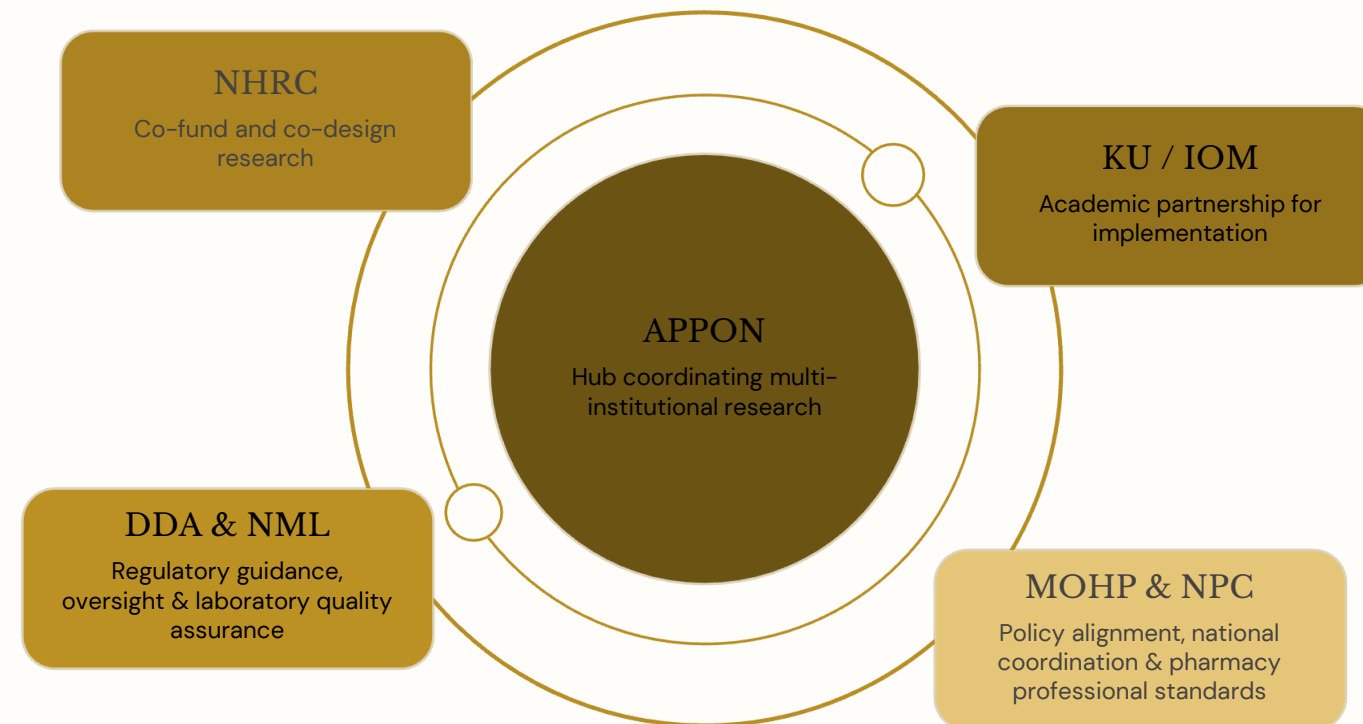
NHRC

Co-fund and co-design research

KU / IOM

Academic partnership for implementation

APPON

Hub coordinating multi-institutional research

DDA & NML

Regulatory guidance, oversight & laboratory quality assurance

MOHP & NPC

Policy alignment, national coordination & pharmacy professional standards